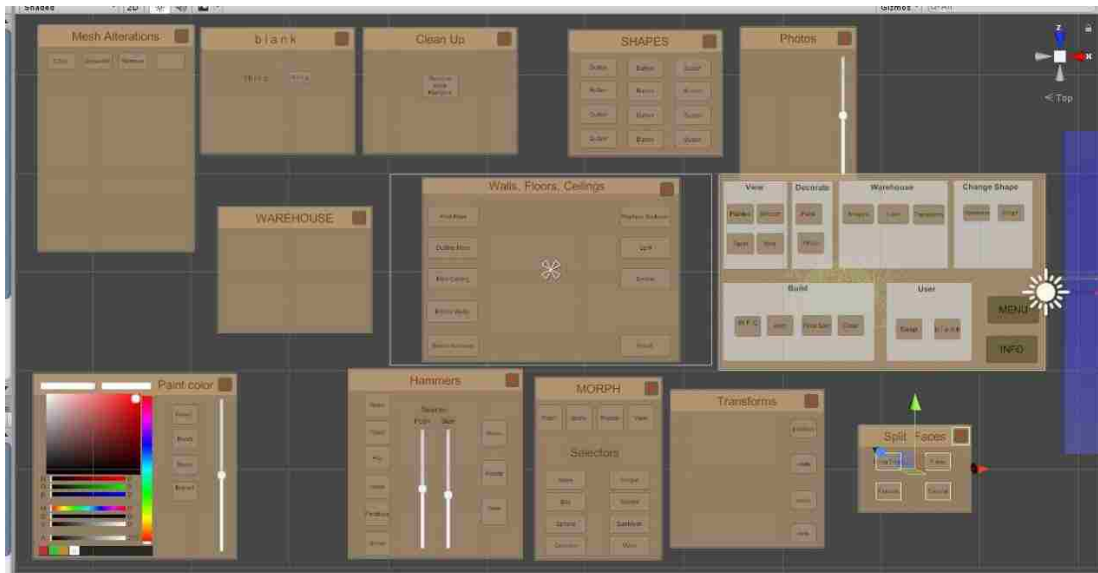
Shaded 2D Gizmos All

Mesh Alterations

b l a n k

Clean Up

SHAPES

Photos

Top

Walls, Floors, Ceilings

WAREHOUSE

View

Decorate

Warehouse

Change Shape

Build

User

MENU

INFO

Paint color

Hammers

MORPH

Selectors

Transforms

Split Faces